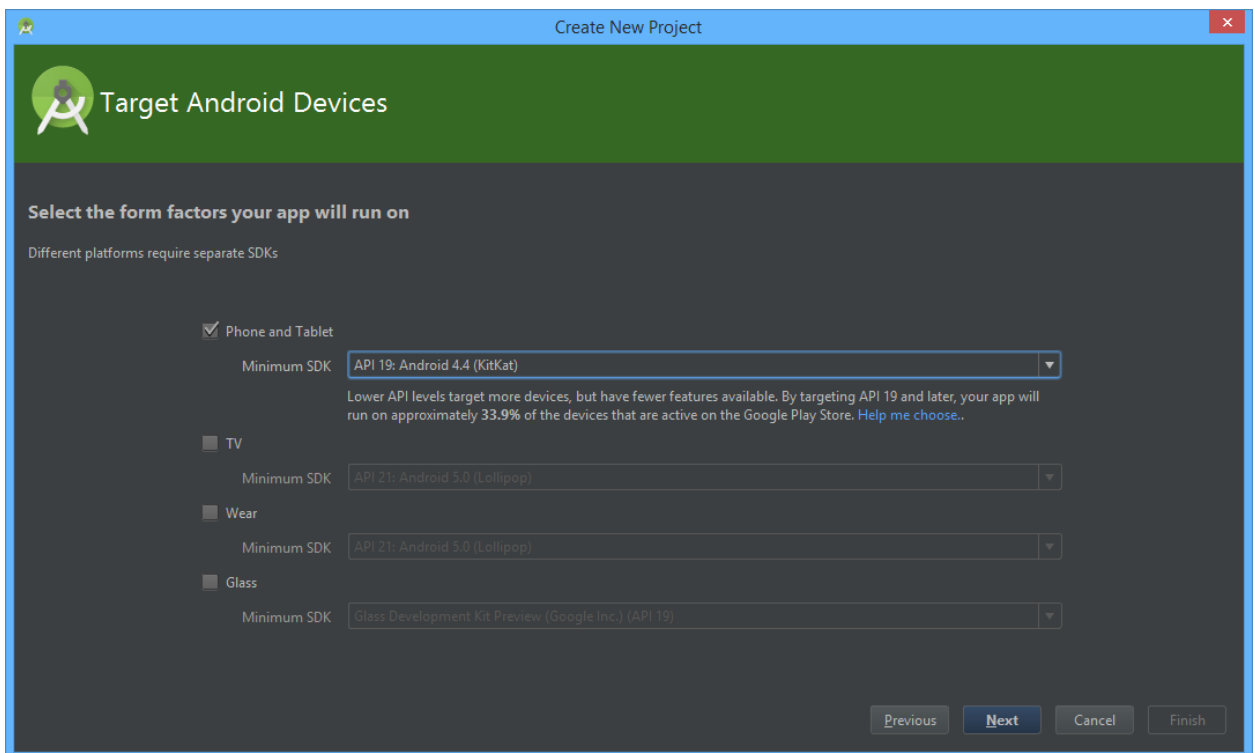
Create New Project

Target Android Devices

Select the form factors your app will run on

Different platforms require separate SDKs

Phone and Tablet

Minimum SDK API 19: Android 4.4 (KitKat)

Lower API levels target more devices, but have fewer features available. By targeting API 19 and later, your app will run on approximately 33.9% of the devices that are active on the Google Play Store. Help me choose..

TV

Minimum SDK API 21: Android 5.0 (Lollipop)

Wear

Minimum SDK API 21: Android 5.0 (Lollipop)

Glass

Minimum SDK Glass Development Kit Preview (Google Inc.) (API 19)

Previous Next Cancel Finish